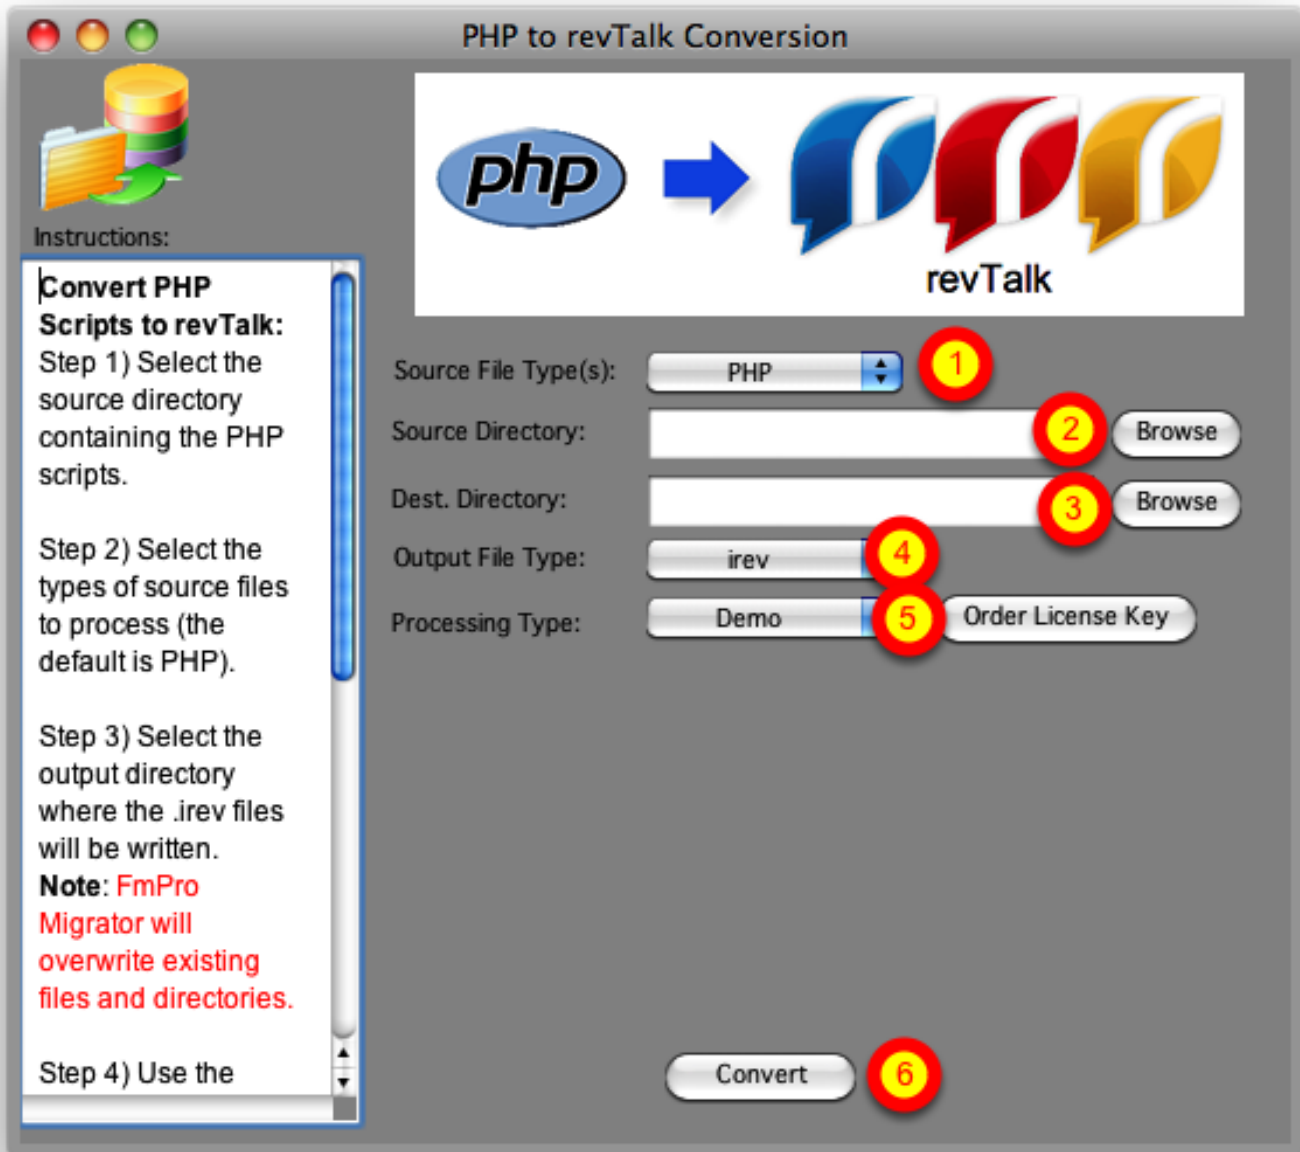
PHP to revTalk Conversion

Instructions:

**Convert PHP Scripts to revTalk:**
Step 1) Select the source directory containing the PHP scripts.

Step 2) Select the types of source files to process (the default is PHP).

Step 3) Select the output directory where the .irev files will be written.
**Note**: FmPro Migrator will overwrite existing files and directories.

Step 4) Use the

php

revTalk

Source File Type(s): PHP 1

Source Directory: 2 Browse

Dest. Directory: 3 Browse

Output File Type: irev 4

Processing Type: Demo 5 Order License Key

Convert 6